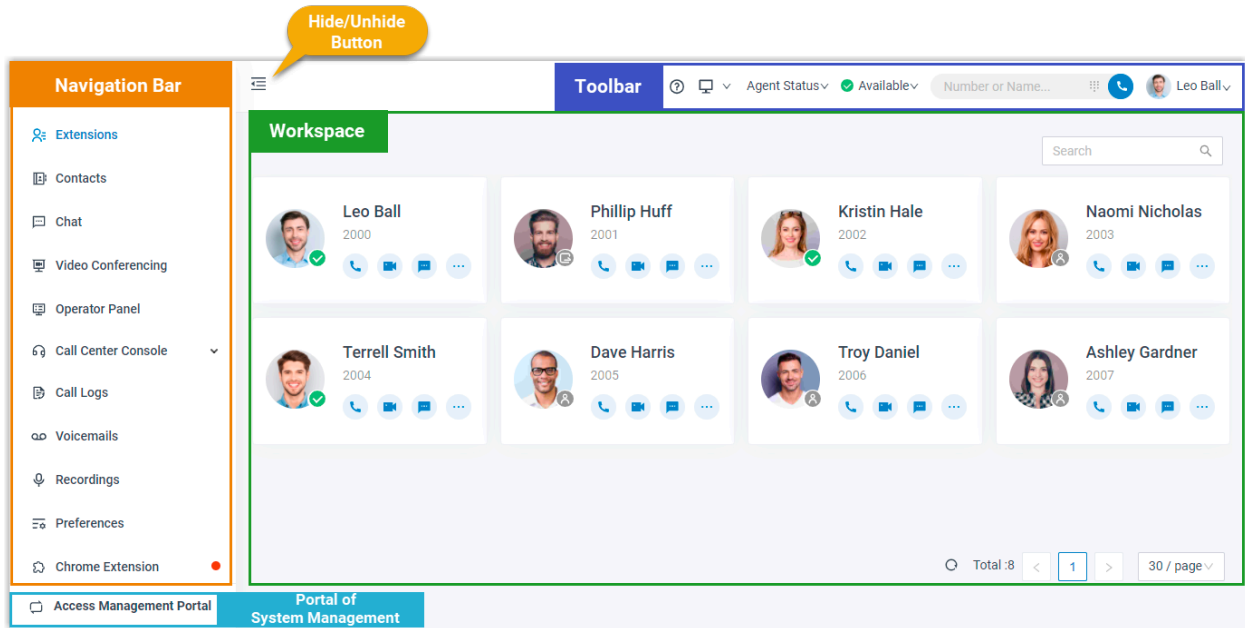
Hide/Unhide Button

Navigation Bar

Toolbar

Agent Status

Available

Number or Name...

Leo Ball

Workspace

Search

Extensions

Contacts

Chat

Video Conferencing

Operator Panel

Call Center Console

Call Logs

Voicemails

Recordings

Preferences

Chrome Extension

Access Management Portal

Portal of System Management

Leo Ball
2000

Phillip Huff
2001

Kristin Hale
2002

Naomi Nicholas
2003

Terrell Smith
2004

Dave Harris
2005

Troy Daniel
2006

Ashley Gardner
2007

Total :8

1

30 / page